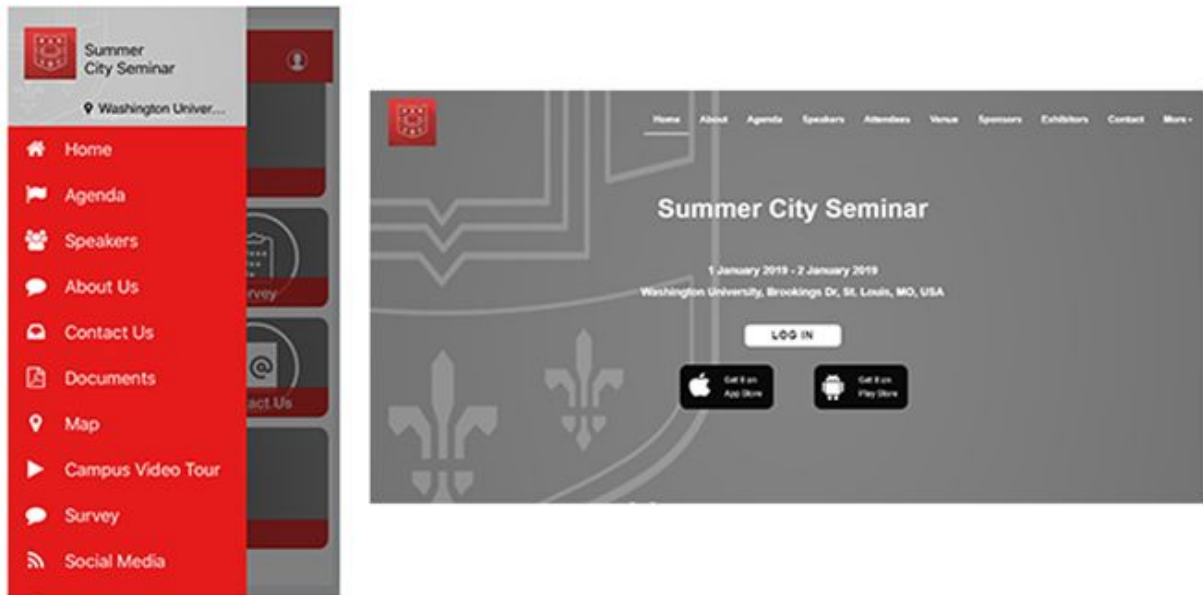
Summer City Seminar

Washington Univer...

Home
Agenda
Speakers
About Us
Contact Us
Documents
Map
Campus Video Tour
Survey
Social Media

urvey
act Us

Home About Agenda Speakers Attendees Venue Sponsors Exhibitors Contact More

Summer City Seminar

1 January 2019 - 2 January 2019
Washington University, Brookings Dr, St. Louis, MO, USA

LOG IN

Get it on App Store

Get it on Play Store